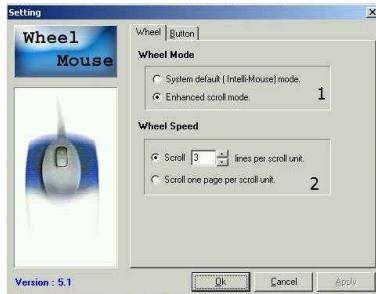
Setting

Wheel Mouse

Wheel | Button

Wheel Mode

System default ( Intelli-Mouse) mode.

Enhanced scroll mode.

1

Wheel Speed

Scroll 3 lines per scroll unit.

Scroll one page per scroll unit.

2

Version : 5.1

Ok

Cancel

Apply